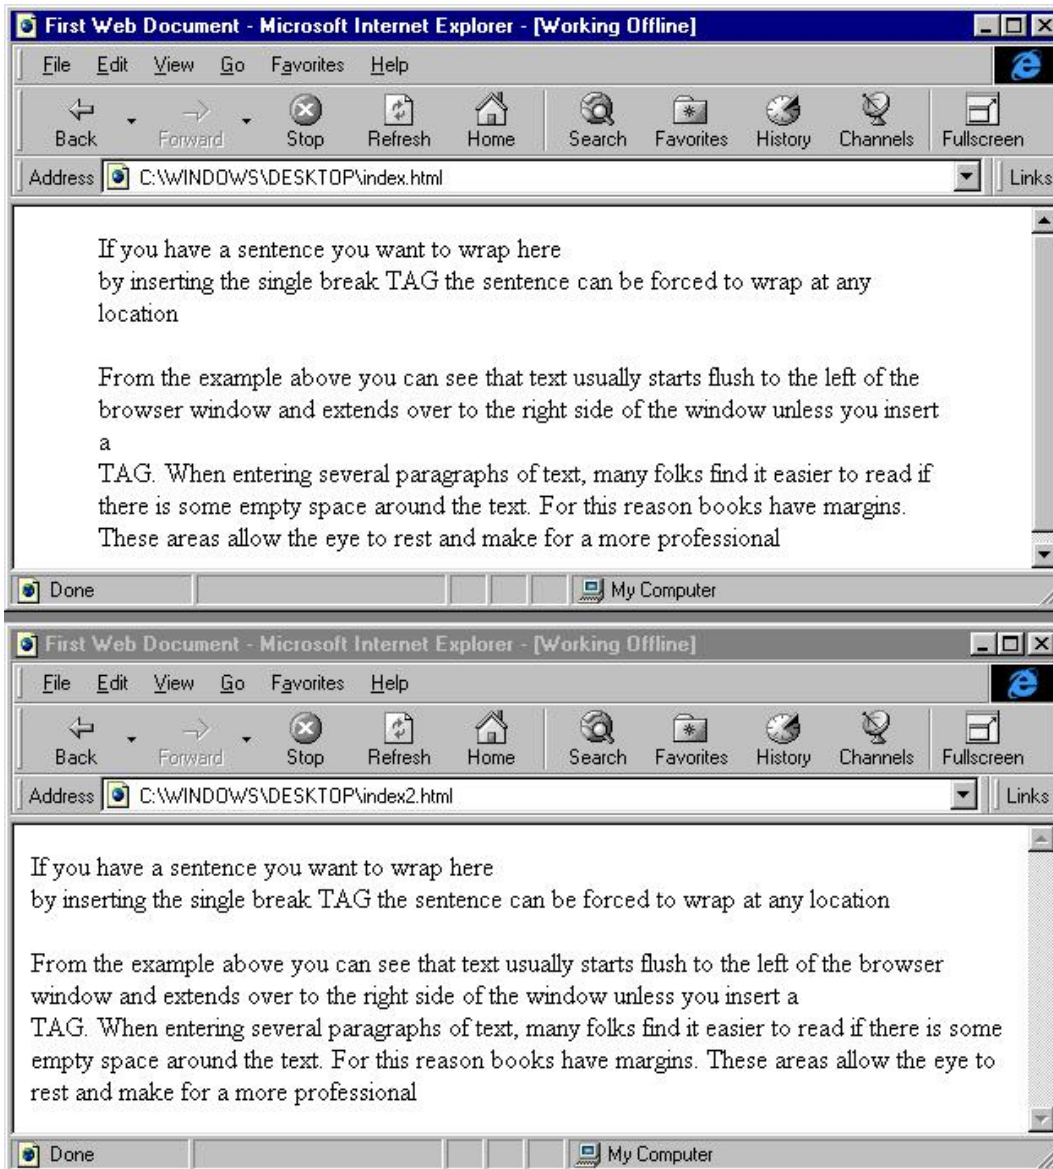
First Web Document - Microsoft Internet Explorer - [Working Offline]

File Edit View Go Favorites Help

Back Forward Stop Refresh Home Search Favorites History Channels Fullscreen

Address C:\WINDOWS\DESKTOP\index.html Links

If you have a sentence you want to wrap here
by inserting the single break TAG the sentence can be forced to wrap at any location

From the example above you can see that text usually starts flush to the left of the browser window and extends over to the right side of the window unless you insert a
TAG. When entering several paragraphs of text, many folks find it easier to read if there is some empty space around the text. For this reason books have margins. These areas allow the eye to rest and make for a more professional

Done My Computer

First Web Document - Microsoft Internet Explorer - [Working Offline]

File Edit View Go Favorites Help

Back Forward Stop Refresh Home Search Favorites History Channels Fullscreen

Address C:\WINDOWS\DESKTOP\index2.html Links

If you have a sentence you want to wrap here
by inserting the single break TAG the sentence can be forced to wrap at any location

From the example above you can see that text usually starts flush to the left of the browser window and extends over to the right side of the window unless you insert a
TAG. When entering several paragraphs of text, many folks find it easier to read if there is some empty space around the text. For this reason books have margins. These areas allow the eye to rest and make for a more professional

Done My Computer